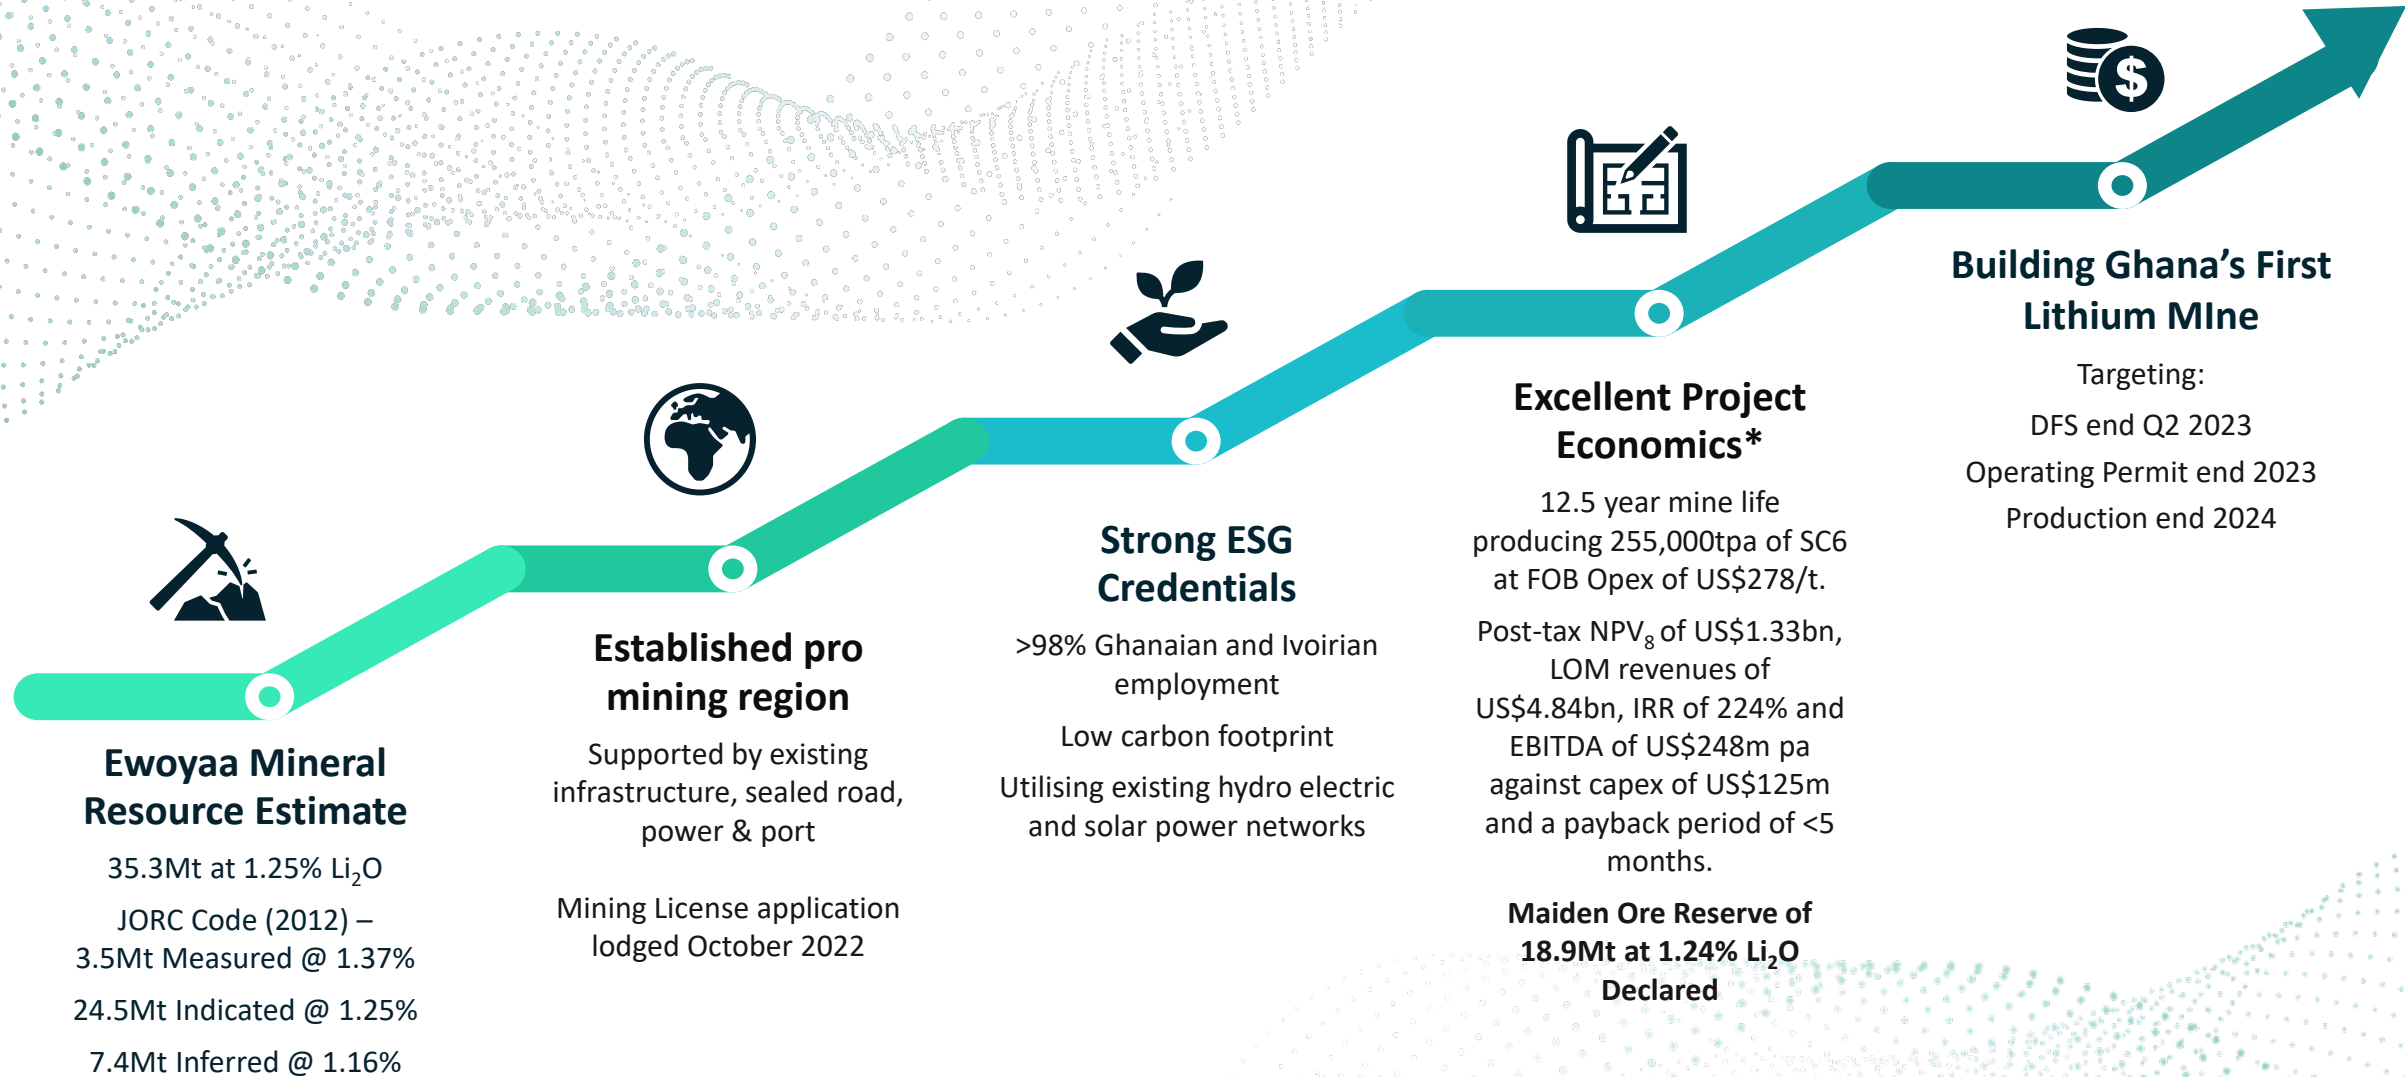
Ewoyaa Mineral Resource Estimate

35.3Mt at 1.25% $Li_2O$

JORC Code (2012) – 3.5Mt Measured @ 1.37%

24.5Mt Indicated @ 1.25%

7.4Mt Inferred @ 1.16%

Established pro mining region

Supported by existing infrastructure, sealed road, power & port

Mining License application lodged October 2022

Strong ESG Credentials

>98% Ghanaian and Ivoirian employment

Low carbon footprint

Utilising existing hydro electric and solar power networks

Excellent Project Economics*

12.5 year mine life producing 255,000tpa of SC6 at FOB Opex of US$278/t.

Post-tax $NPV_8$ of US$1.33bn, LOM revenues of US$4.84bn, IRR of 224% and EBITDA of US$248m pa against capex of US$125m and a payback period of <5 months.

Maiden Ore Reserve of 18.9Mt at 1.24% $Li_2O$ Declared

Building Ghana’s First Lithium MIne

Targeting:

DFS end Q2 2023

Operating Permit end 2023

Production end 2024